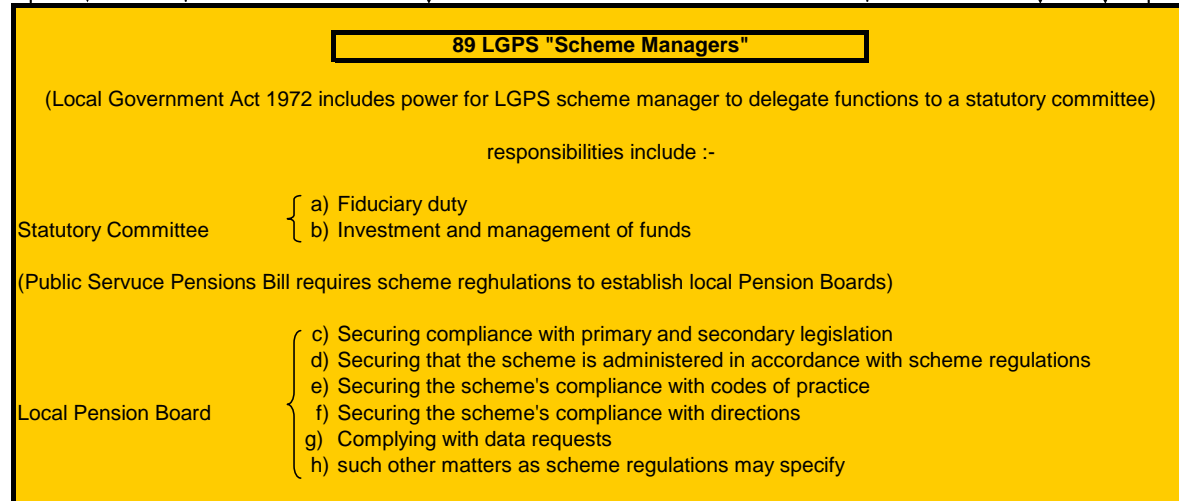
89 LGPS "Scheme Managers"

(Local Government Act 1972 includes power for LGPS scheme manager to delegate functions to a statutory committee)

responsibilities include :-

Statutory Committee

a) Fiduciary duty
b) Investment and management of funds

(Public Servuce Pensions Bill requires scheme reghulations to establish local Pension Boards)

Local Pension Board

c) Securing compliance with primary and secondary legislation
d) Securing that the scheme is administered in accordance with scheme regulations
e) Securing the scheme's compliance with codes of practice
f) Securing the scheme's compliance with directions
g) Complying with data requests
h) such other matters as scheme regulations may specify